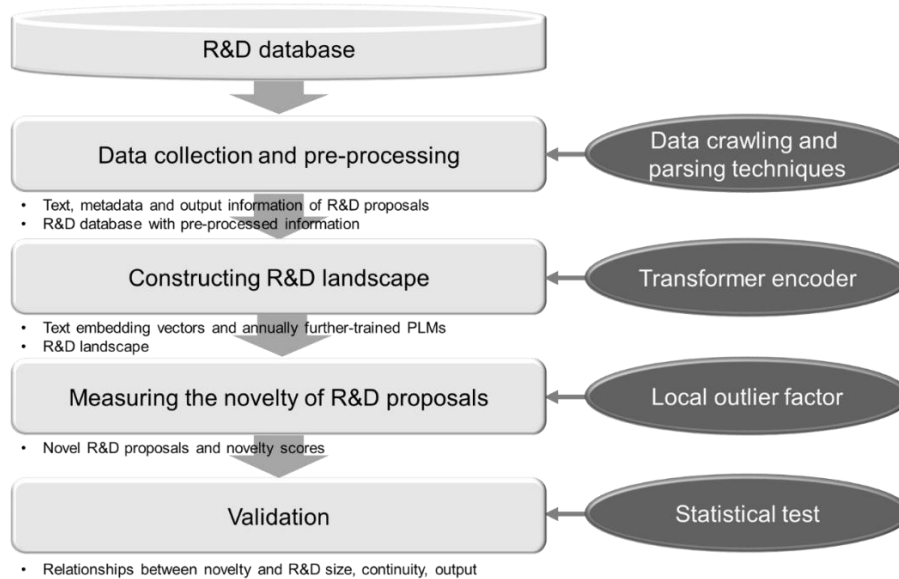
R&D database

Data collection and pre-processing

Data crawling and parsing techniques

• Text, metadata and output information of R&D proposals
• R&D database with pre-processed information

Constructing R&D landscape

Transformer encoder

• Text embedding vectors and annually further-trained PLMs
• R&D landscape

Measuring the novelty of R&D proposals

Local outlier factor

• Novel R&D proposals and novelty scores

Validation

Statistical test

• Relationships between novelty and R&D size, continuity, output